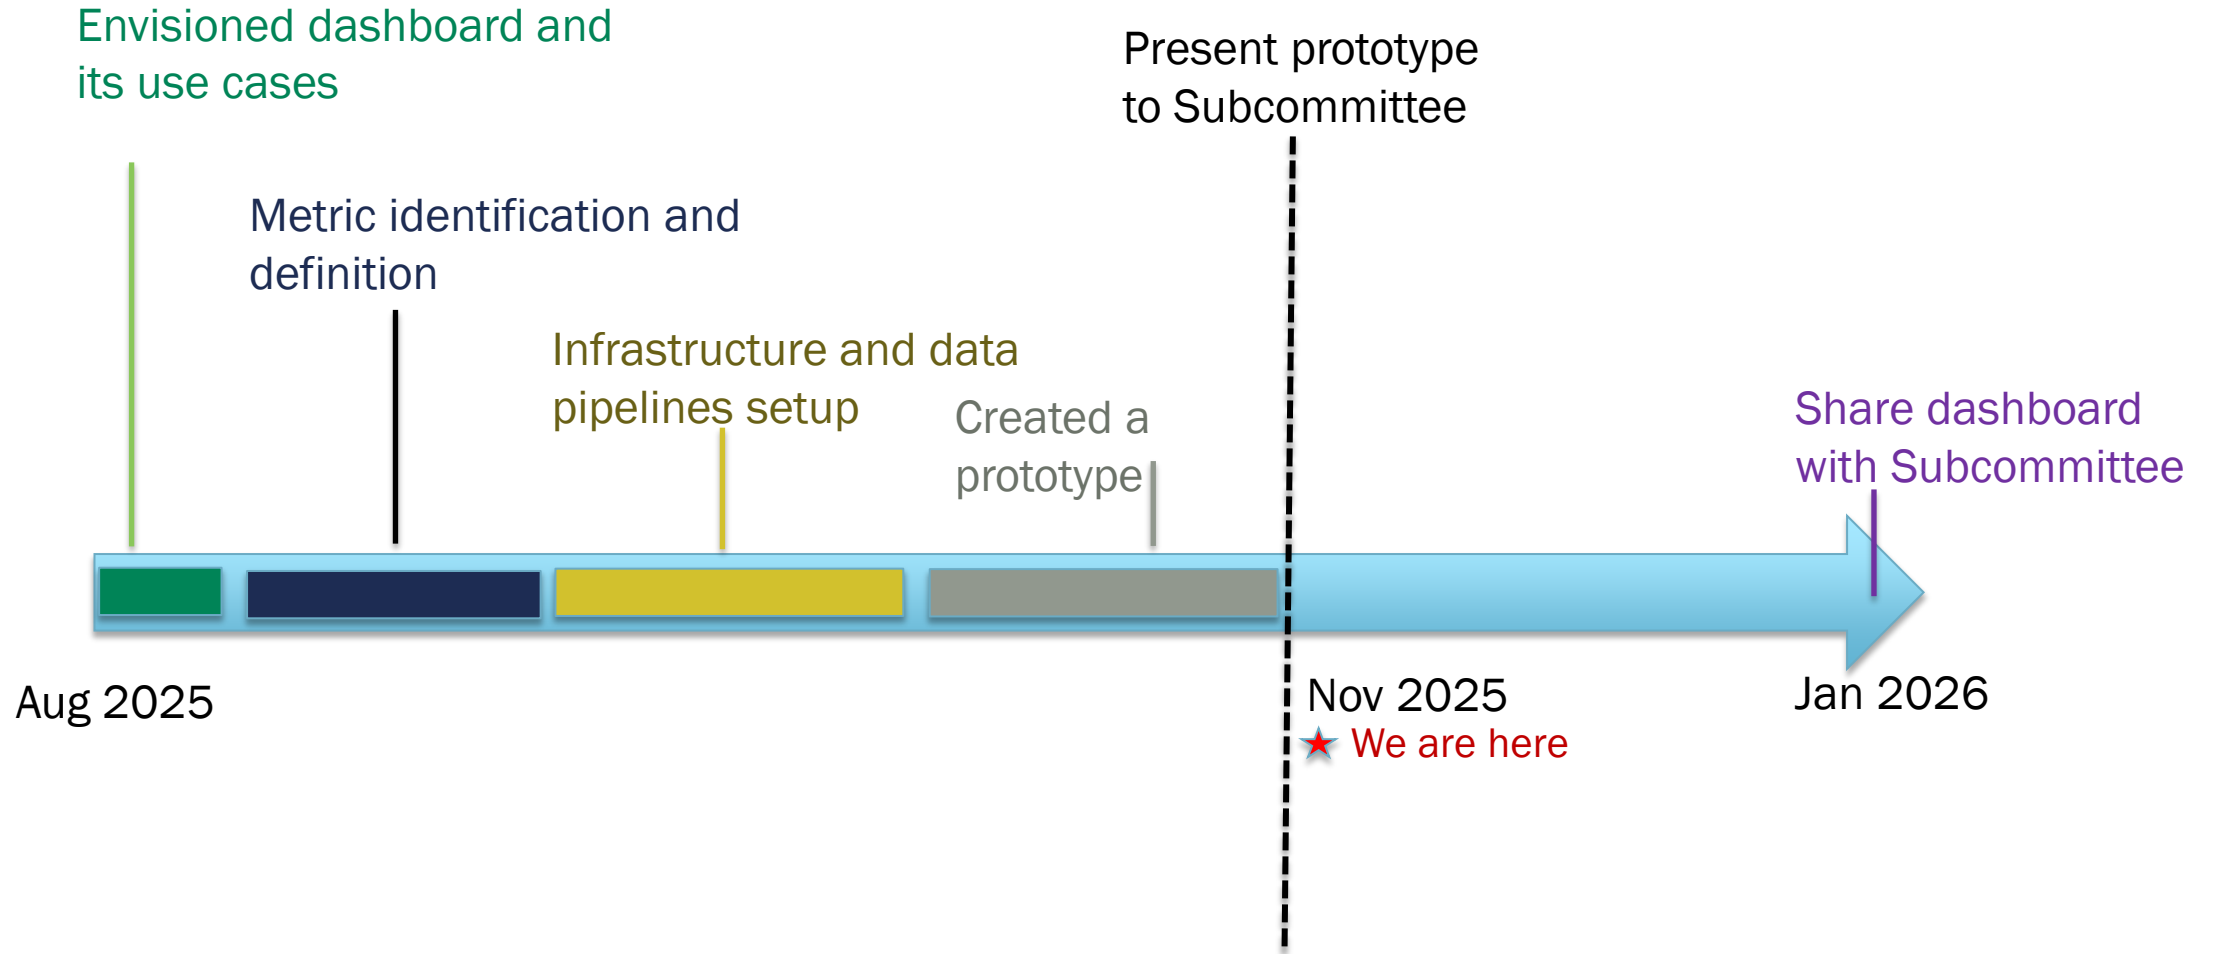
Envisioned dashboard and its use cases

Present prototype to Subcommittee

Metric identification and definition

Infrastructure and data pipelines setup

Created a prototype

Share dashboard with Subcommittee

Aug 2025

Nov 2025

★ We are here

Jan 2026